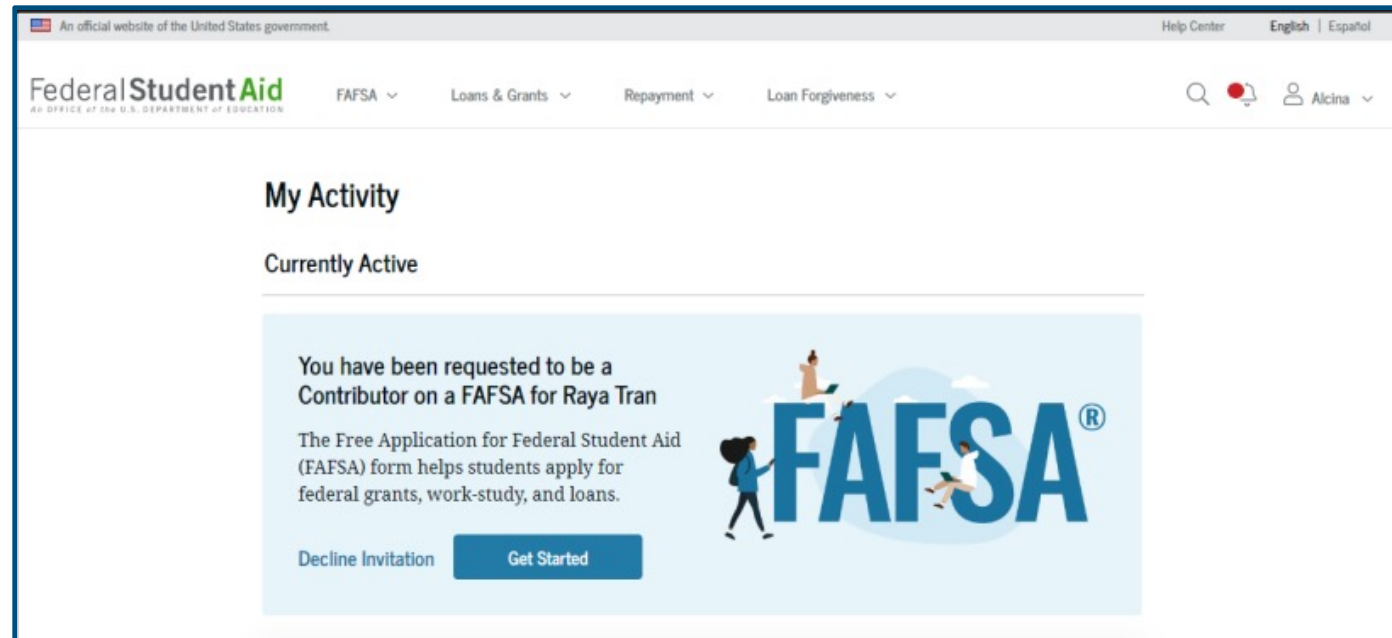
An official website of the United States government.

Help Center English | Español

Federal Student Aid
An OFFICE of the U.S. DEPARTMENT of EDUCATION

FAFSA Loans & Grants Repayment Loan Forgiveness

Alcina

My Activity

Currently Active

You have been requested to be a Contributor on a FAFSA for Raya Tran

The Free Application for Federal Student Aid (FAFSA) form helps students apply for federal grants, work-study, and loans.

Decline Invitation Get Started

FAFSA®